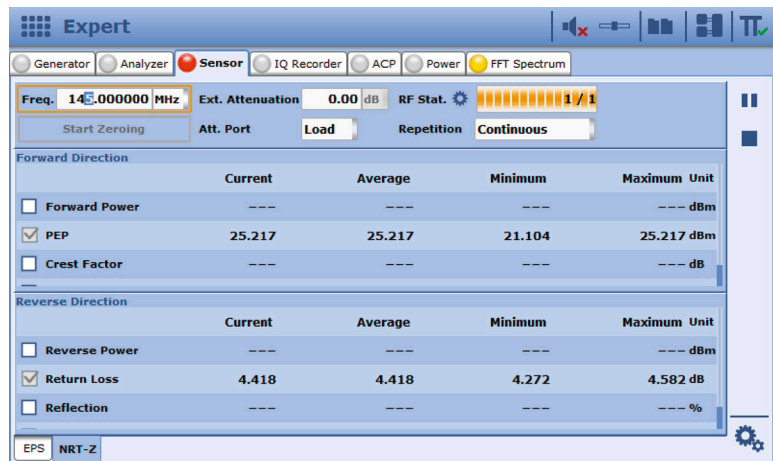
Expert

Generator | Analyzer | Sensor | IQ Recorder | ACP | Power | FFT Spectrum

Freq. 145.000000 MHz | Ext. Attenuation 0.00 dB | RF Stat. 1 / 1

Start Zeroing | Att. Port Load | Repetition Continuous

Forward Direction

| | Current | Average | Minimum | Maximum | Unit |
|---|---|---|---|---|---|
| Forward Power | --- | --- | --- | --- | dBm |
| PEP | 25.217 | 25.217 | 21.104 | 25.217 | dBm |
| Crest Factor | --- | --- | --- | --- | dB |

Reverse Direction

| | Current | Average | Minimum | Maximum | Unit |
|---|---|---|---|---|---|
| Reverse Power | --- | --- | --- | --- | dBm |
| Return Loss | 4.418 | 4.418 | 4.272 | 4.582 | dB |
| Reflection | --- | --- | --- | --- | % |

EPS | NRT-Z